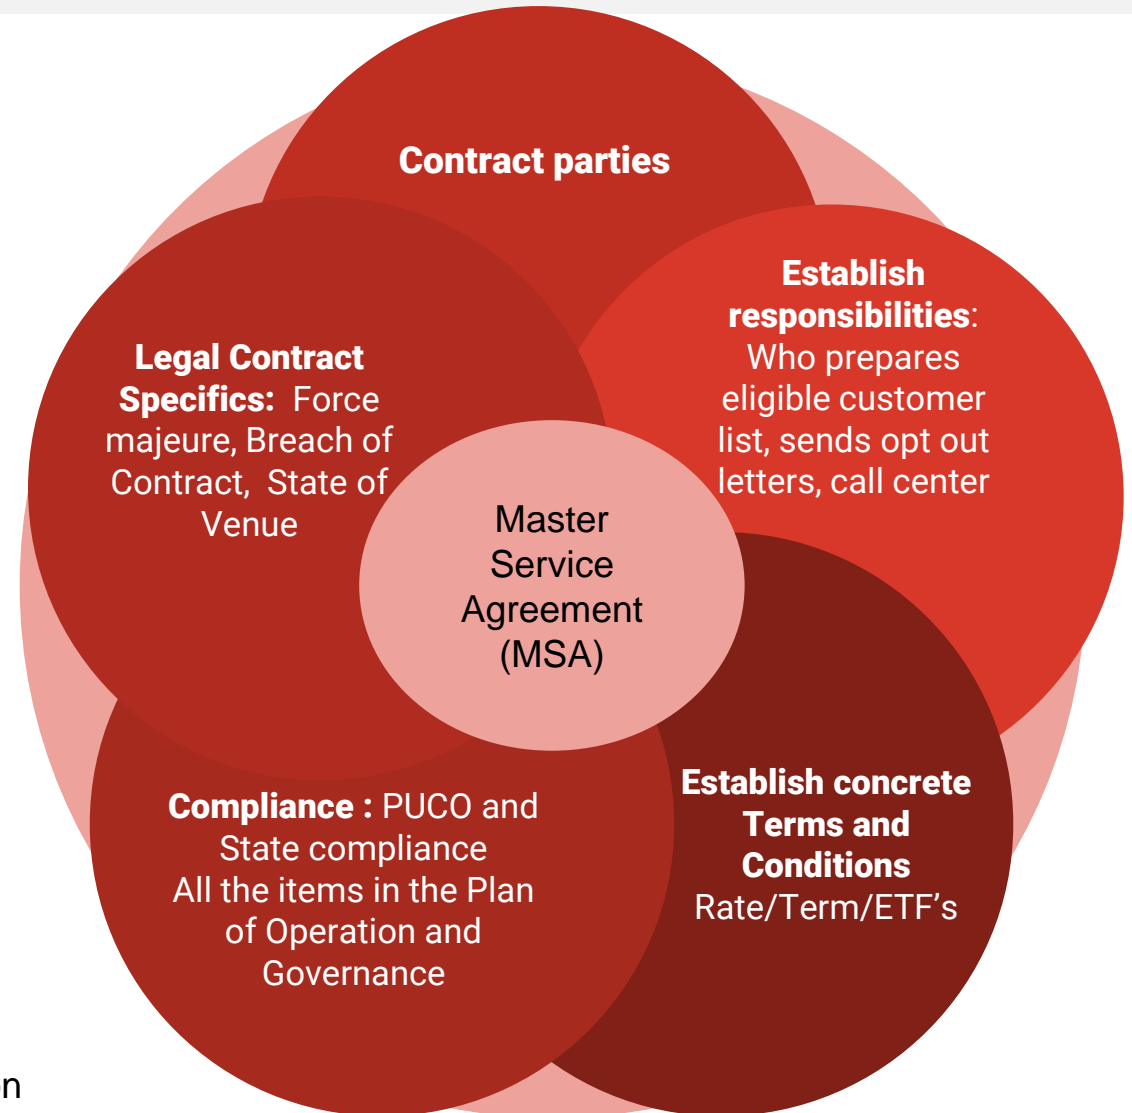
Contract parties

Establish responsibilities: Who prepares eligible customer list, sends opt out letters, call center

Legal Contract Specifics: Force majeure, Breach of Contract, State of Venue

Master Service Agreement (MSA)

Compliance : PUCO and State compliance All the items in the Plan of Operation and Governance

Establish concrete Terms and Conditions Rate/Term/ETF's

n